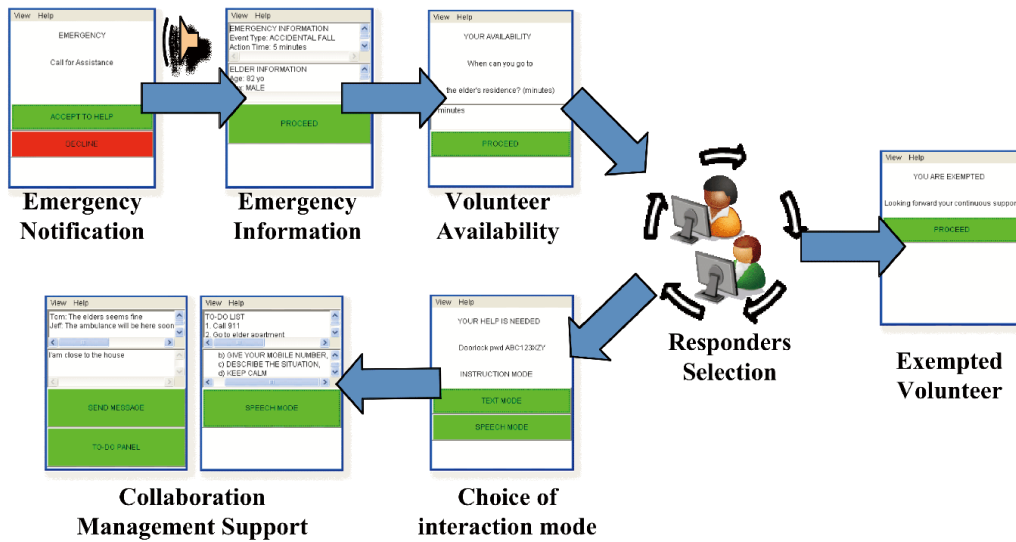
View Help

EMERGENCY

Call for Assistance

ACCEPT TO HELP

DECLINE

Emergency Notification

View Help

EMERGENCY INFORMATION
Event Type: ACCIDENTAL FALL
Action Time: 5 minutes

ELDER INFORMATION
Age: 82 yo
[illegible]: MALE

PROCEED

Emergency Information

View Help

YOUR AVAILABILITY

When can you go to

the elder's residence? (minutes)

minutes

PROCEED

Volunteer Availability

Responders Selection

View Help

YOU ARE EXEMPTED

Looking forward your continuous suppo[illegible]

PROCEED

Exempted Volunteer

View Help

Tom: The elders seems fine
Jeff: The ambulance will be here soon

I am close to the house

SEND MESSAGE

TO-DO PANEL

View Help

TO-DO LIST
1. Call 911
2. Go to elder apartment

b) GIVE YOUR MOBILE NUMBER,
c) DESCRIBE THE SITUATION,
d) KEEP CALM

SPEECH MODE

Collaboration Management Support

View Help

YOUR HELP IS NEEDED

Doorlock pwd ABC123XZY

INSTRUCTION MODE

TEXT MODE

SPEECH MODE

Choice of interaction mode